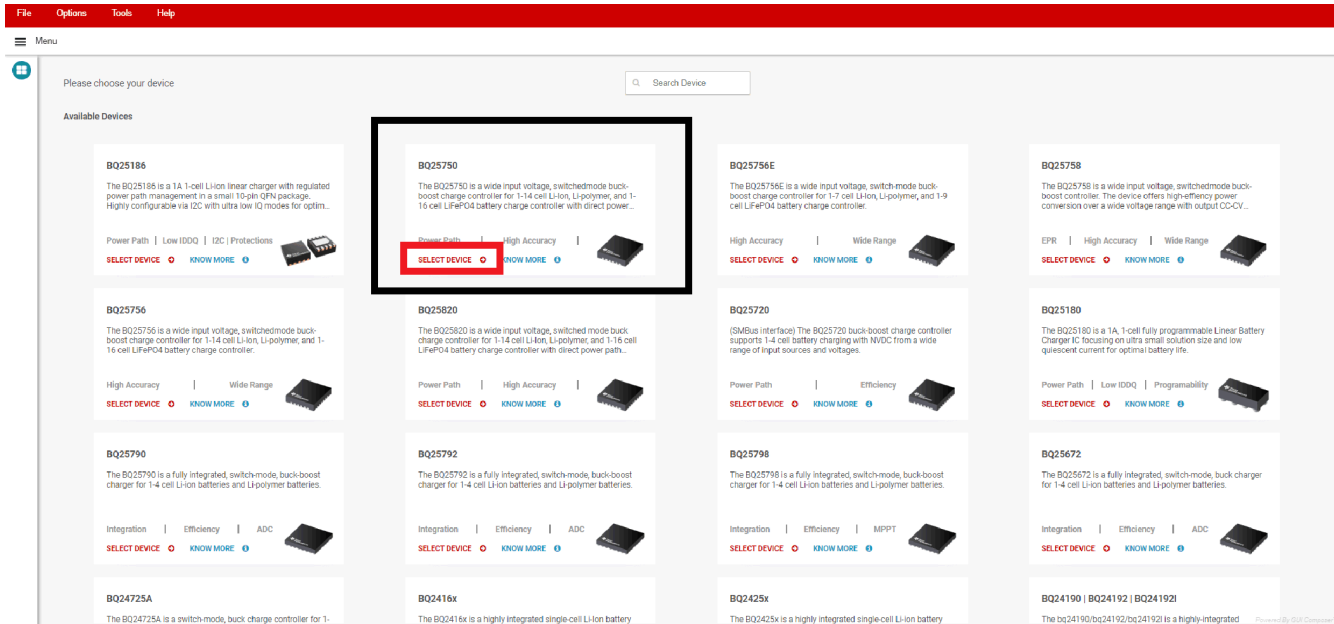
File Options Tools Help

Menu

Please choose your device

Search Device

Available Devices

BQ25186
The BQ25186 is a 1A 1-cell Li-ion linear charger with regulated power path management in a small 10-pin QFN package. Highly configurable via I2C with ultra low IQ modes for optim...
Power Path | Low IDDQ | I2C | Protections
SELECT DEVICE KNOW MORE

BQ25750
The BQ25750 is a wide input voltage, switchedmode buck-boost charge controller for 1-14 cell Li-Ion, Li-polymer, and 1-16 cell LiFePO4 battery charge controller with direct power...
Power Path | High Accuracy |
SELECT DEVICE KNOW MORE

BQ25756E
The BQ25756E is a wide input voltage, switch-mode buck-boost charge controller for 1-7 cell Li-ion, Li-polymer, and 1-9 cell LiFePO4 battery charge controller.
High Accuracy | Wide Range
SELECT DEVICE KNOW MORE

BQ25758
The BQ25758 is a wide input voltage, switchedmode buck-boost charge controller. The device offers high-effiency power conversion over a wide voltage range with output CC-CV...
EPR | High Accuracy | Wide Range
SELECT DEVICE KNOW MORE

BQ25756
The BQ25756 is a wide input voltage, switchedmode buck-boost charge controller for 1-14 cell Li-Ion, Li-polymer, and 1-16 cell LiFePO4 battery charge controller.
High Accuracy | Wide Range
SELECT DEVICE KNOW MORE

BQ25820
The BQ25820 is a wide input voltage, switched mode buck charge controller for 1-14 cell Li-Ion, Li-polymer, and 1-16 cell LiFePO4 battery charge controller with direct power path...
Power Path | High Accuracy |
SELECT DEVICE KNOW MORE

BQ25720
(SMBus interface) The BQ25720 buck-boost charge controller supports 1-4 cell battery charging with NVDC from a wide range of input sources and voltages.
Power Path | Efficiency
SELECT DEVICE KNOW MORE

BQ25180
The BQ25180 is a 1A, 1-cell fully programmable Linear Battery Charger IC focusing on ultra small solution size and low quiescent current for optimal battery life.
Power Path | Low IDDQ | Programability
SELECT DEVICE KNOW MORE

BQ25790
The BQ25790 is a fully integrated, switch-mode, buck-boost charger for 1-4 cell Li-ion batteries and Li-polymer batteries.
Integration | Efficiency | ADC
SELECT DEVICE KNOW MORE

BQ25792
The BQ25792 is a fully integrated, switch-mode, buck-boost charger for 1-4 cell Li-ion batteries and Li-polymer batteries.
Integration | Efficiency | ADC
SELECT DEVICE KNOW MORE

BQ25798
The BQ25798 is a fully integrated, switch-mode, buck-boost charger for 1-4 cell Li-ion batteries and Li-polymer batteries.
Integration | Efficiency | MPPT
SELECT DEVICE KNOW MORE

BQ25672
The BQ25672 is a fully integrated, switch-mode, buck charger for 1-4 cell Li-ion batteries and Li-polymer batteries.
Integration | Efficiency | ADC
SELECT DEVICE KNOW MORE

BQ24725A
The BQ24725A is a switch-mode, buck charge controller for 1-

BQ2416x
The BQ2416x is a highly integrated single-cell Li-Ion battery

BQ2425x
The BQ2425x is a highly integrated single-cell Li-ion battery

BQ24190 | BQ24192 | BQ24192I
The bq24190/bq24192/bq24192I is a highly-integrated

Powered By GUI Composer